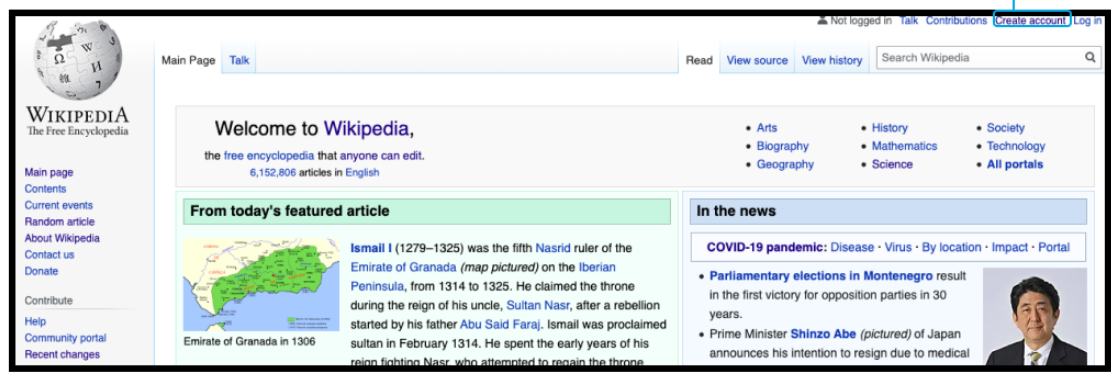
Not logged in Talk Contributions Create account Log in

WIKIPEDIA
The Free Encyclopedia

Main Page Talk

Read View source View history

Search Wikipedia

Main page
Contents
Current events
Random article
About Wikipedia
Contact us
Donate

Contribute
Help
Community portal
Recent changes

Welcome to Wikipedia,
the free encyclopedia that anyone can edit.
6,152,806 articles in English

• Arts
• Biography
• Geography
• History
• Mathematics
• Science
• Society
• Technology
• All portals

From today's featured article

Emirate of Granada in 1306

Ismail I (1279–1325) was the fifth Nasrid ruler of the Emirate of Granada (map pictured) on the Iberian Peninsula, from 1314 to 1325. He claimed the throne during the reign of his uncle, Sultan Nasr, after a rebellion started by his father Abu Said Faraj. Ismail was proclaimed sultan in February 1314. He spent the early years of his reign fighting Nasr, who attempted to regain the throne

In the news

COVID-19 pandemic: Disease · Virus · By location · Impact · Portal

• Parliamentary elections in Montenegro result in the first victory for opposition parties in 30 years.
• Prime Minister Shinzo Abe (pictured) of Japan announces his intention to resign due to medical